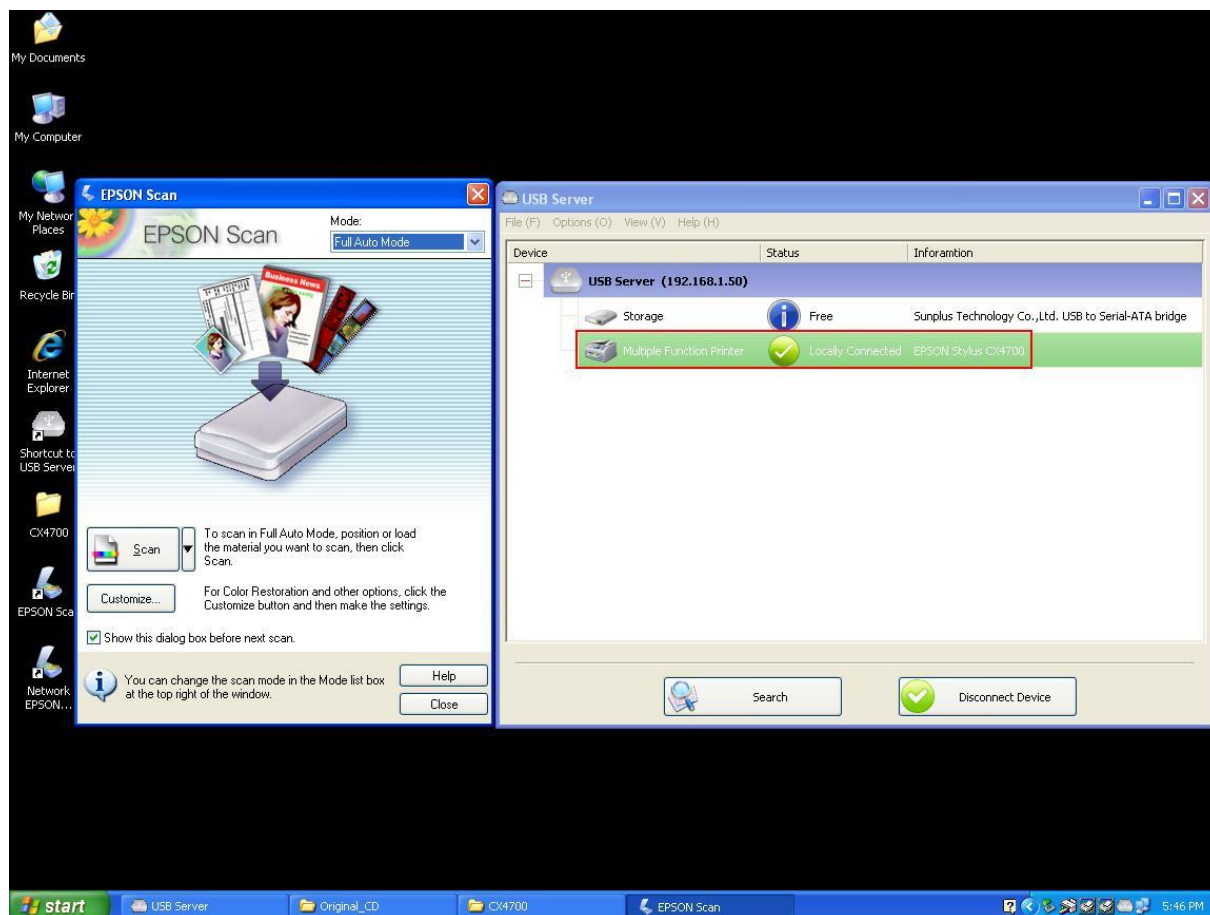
My Documents

My Computer

My Networ Places

Recycle Bir

Internet Explorer

Shortcut to USB Server

CX4700

EPSON Sca

Network EPSON...

EPSON Scan

EPSON Scan

Mode:

Full Auto Mode

Business News

Scan

To scan in Full Auto Mode, position or load the material you want to scan, then click Scan.

Customize...

For Color Restoration and other options, click the Customize button and then make the settings.

Show this dialog box before next scan.

You can change the scan mode in the Mode list box at the top right of the window.

Help

Close

USB Server

File (F) Options (O) View (V) Help (H)

| Device | Status | Inforamtion |
|---|---|---|
| USB Server (192.168.1.50) | | |
| Storage | Free | Sunplus Technology Co.,Ltd. USB to Serial-ATA bridge |
| Multiple Function Printer | Locally Connected | EPSON Stylus CX4700 |

Search

Disconnect Device

start

USB Server

Original_CD

CX4700

EPSON Scan

5:46 PM